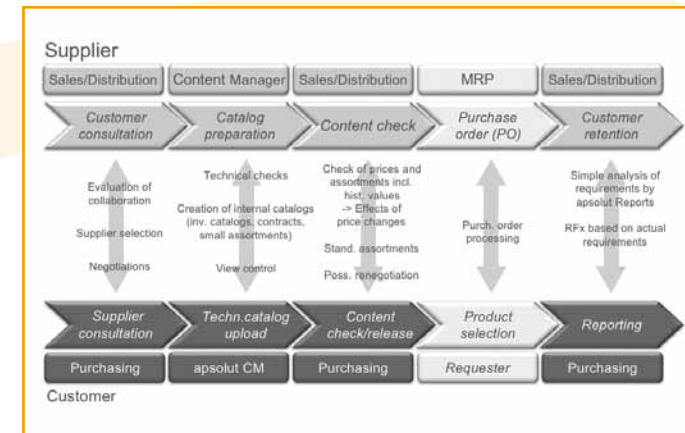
Supplier

| Sales/Distribution | Content Manager | Sales/Distribution | MRP | Sales/Distribution |
|---|---|---|---|---|
| Customer consultation | Catalog preparation | Content check | Purchase order (PO) | Customer retention |
| Evaluation of collaboration<br>Supplier selection<br>Negotiations | Technical checks<br>Creation of internal catalogs (inv. catalogs, contracts, small assortments)<br>View control | Check of prices and assortments incl. hist. values -> Effects of price changes<br>Stand. assortments<br>Poss. renegotiation | Purch. order processing | Simple analysis of requirements by apsolut Reports<br>RFx based on actual requirements |
| Supplier consultation | Techn.catalog upload | Content check/release | Product selection | Reporting |
| Purchasing | apsolut CM | Purchasing | Requester | Purchasing |

Customer